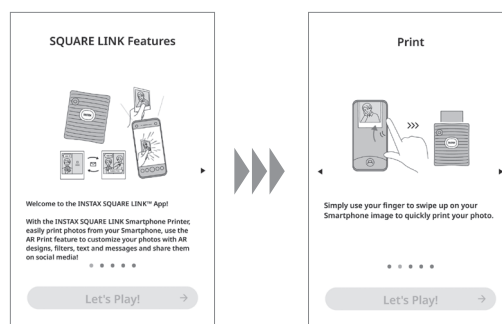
SQUARE LINK Features

Welcome to the INSTAX SQUARE LINK™ App!

With the INSTAX SQUARE LINK Smartphone Printer, easily print photos from your Smartphone, use the AR Print feature to customize your photos with AR designs, filters, text and messages and share them on social media!

Let's Play!

Print

Simply use your finger to swipe up on your Smartphone image to quickly print your photo.

Let's Play!